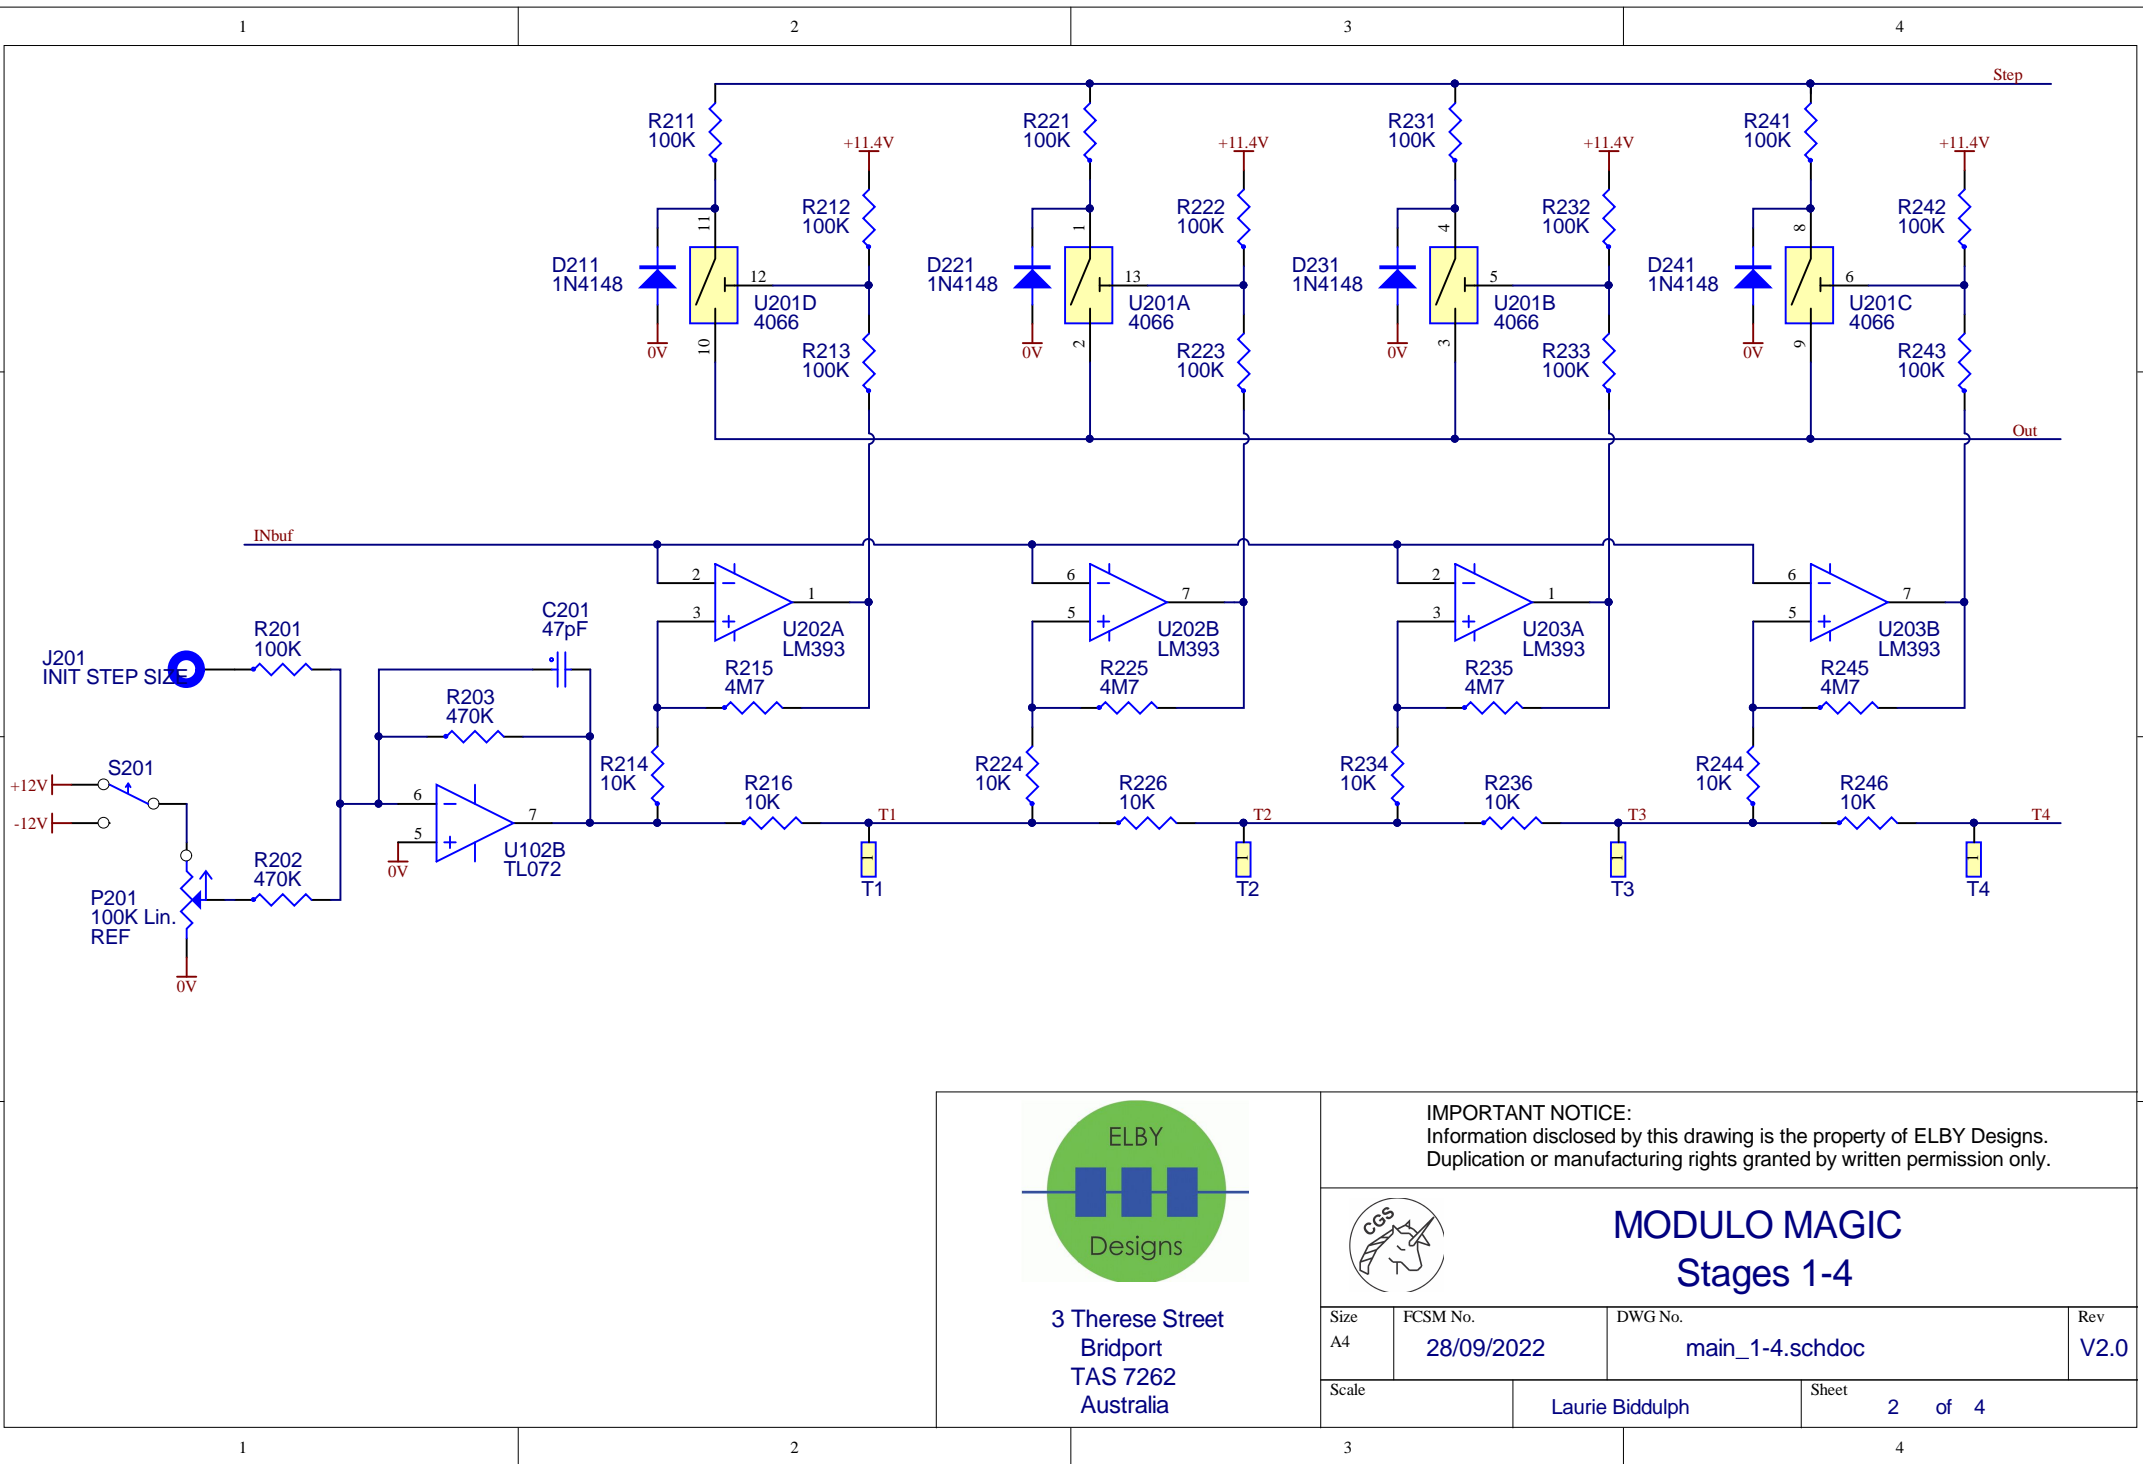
1 2 3 4

Step

R211 100K
+11.4V
R212 100K
D211 1N4148
11
12
U201D 4066
0V
10
R213 100K

R221 100K
+11.4V
R222 100K
D221 1N4148
1
13
U201A 4066
0V
2
R223 100K

R231 100K
+11.4V
R232 100K
D231 1N4148
4
5
U201B 4066
0V
3
R233 100K

R241 100K
+11.4V
R242 100K
D241 1N4148
8
6
U201C 4066
0V
9
R243 100K

Out

INbuf

2
3
1
U202A LM393
R215 4M7

6
5
7
U202B LM393
R225 4M7

2
3
1
U203A LM393
R235 4M7

6
5
7
U203B LM393
R245 4M7

C201 47pF
R201 100K
J201 INIT STEP SIZE
R203 470K
+12V
S201
-12V
6
5
7
0V
U102B TL072
R202 470K
P201 100K Lin. REF
0V

R214 10K
R216 10K
T1
T1
R224 10K
R226 10K
T2
T2
R234 10K
R236 10K
T3
T3
R244 10K
R246 10K
T4
T4

ELBY
Designs
3 Therese Street
Bridport
TAS 7262
Australia

IMPORTANT NOTICE:
Information disclosed by this drawing is the property of ELBY Designs.
Duplication or manufacturing rights granted by written permission only.

CGS

MODULO MAGIC
Stages 1-4

| Size | FCSM No. | DWG No. | Rev |
|---|---|---|---|
| A4 | 28/09/2022 | main_1-4.schdoc | V2.0 |
| Scale | Laurie Biddulph | Sheet 2 of 4 | |

1 2 3 4